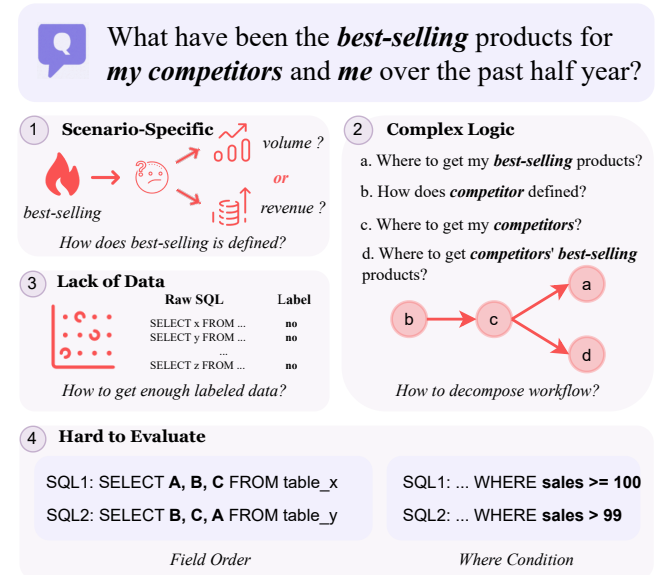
What have been the ***best-selling*** products for ***my competitors*** and ***me*** over the past half year?

1 **Scenario-Specific**

*volume ?*

*or*

best-selling

*revenue ?*

*How does best-selling is defined?*

2 **Complex Logic**

a. Where to get my ***best-selling*** products?

b. How does ***competitor*** defined?

c. Where to get my ***competitors***?

d. Where to get ***competitors***' ***best-selling*** products?

b

c

a

d

*How to decompose workflow?*

3 **Lack of Data**

| Raw SQL | Label |
|---|---|
| SELECT x FROM ... | no |
| SELECT y FROM ... | no |
| ... | |
| SELECT z FROM ... | no |

*How to get enough labeled data?*

4 **Hard to Evaluate**

SQL1: SELECT **A, B, C** FROM table_x

SQL2: SELECT **B, C, A** FROM table_y

*Field Order*

SQL1: ... WHERE **sales >= 100**

SQL2: ... WHERE **sales > 99**

*Where Condition*